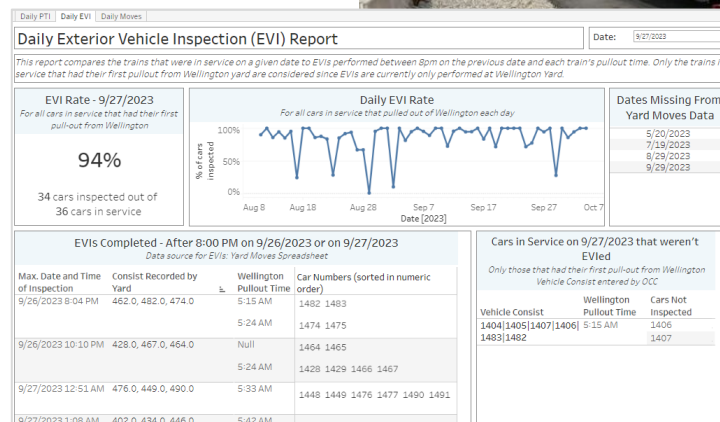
Daily PTI | Daily EVI | Daily Moves

Daily Exterior Vehicle Inspection (EVI) Report

Date: 9/27/2023

This report compares the trains that were in service on a given date to EVIs performed between 8pm on the previous date and each train's pullout time. Only the trains i service that had their first pullout from Wellington yard are considered since EVIs are currently only performed at Wellington Yard.

EVI Rate - 9/27/2023
For all cars in service that had their first pull-out from Wellington

94%

34 cars inspected out of 36 cars in service

Daily EVI Rate
For all cars in service that pulled out of Wellington each day

100%
50%
0%
% of cars inspected
Aug 8 | Aug 18 | Aug 28 | Sep 7 | Sep 17 | Sep 27 | Oct 7
Date [2023]

Dates Missing From Yard Moves Data
5/20/2023
7/19/2023
8/29/2023
9/29/2023

EVIs Completed - After 8:00 PM on 9/26/2023 or on 9/27/2023
Data source for EVIs: Yard Moves Spreadsheet

| Max. Date and Time of Inspection | Consist Recorded by Yard | Wellington Pullout Time | Car Numbers (sorted in numeric order) |
|---|---|---|---|
| 9/26/2023 8:04 PM | 462.0, 482.0, 474.0 | 5:15 AM | 1482 1483 |
| | | 5:24 AM | 1474 1475 |
| 9/26/2023 10:10 PM | 428.0, 467.0, 464.0 | Null | 1464 1465 |
| | | 5:24 AM | 1428 1429 1466 1467 |
| 9/27/2023 12:51 AM | 476.0, 449.0, 490.0 | 5:33 AM | 1448 1449 1476 1477 1490 1491 |
| 9/27/2023 1:08 AM | 402.0, 434.0, 446.0 | 5:42 AM | |

Cars in Service on 9/27/2023 that weren't EVIed
Only those that had their first pull-out from Wellington Vehicle Consist entered by OCC

| Vehicle Consist | Wellington Pullout Time | Cars Not Inspected |
|---|---|---|
| 1404\|1405\|1407\|1406\|1483\|1482 | 5:15 AM | 1406 |
| | | 1407 |